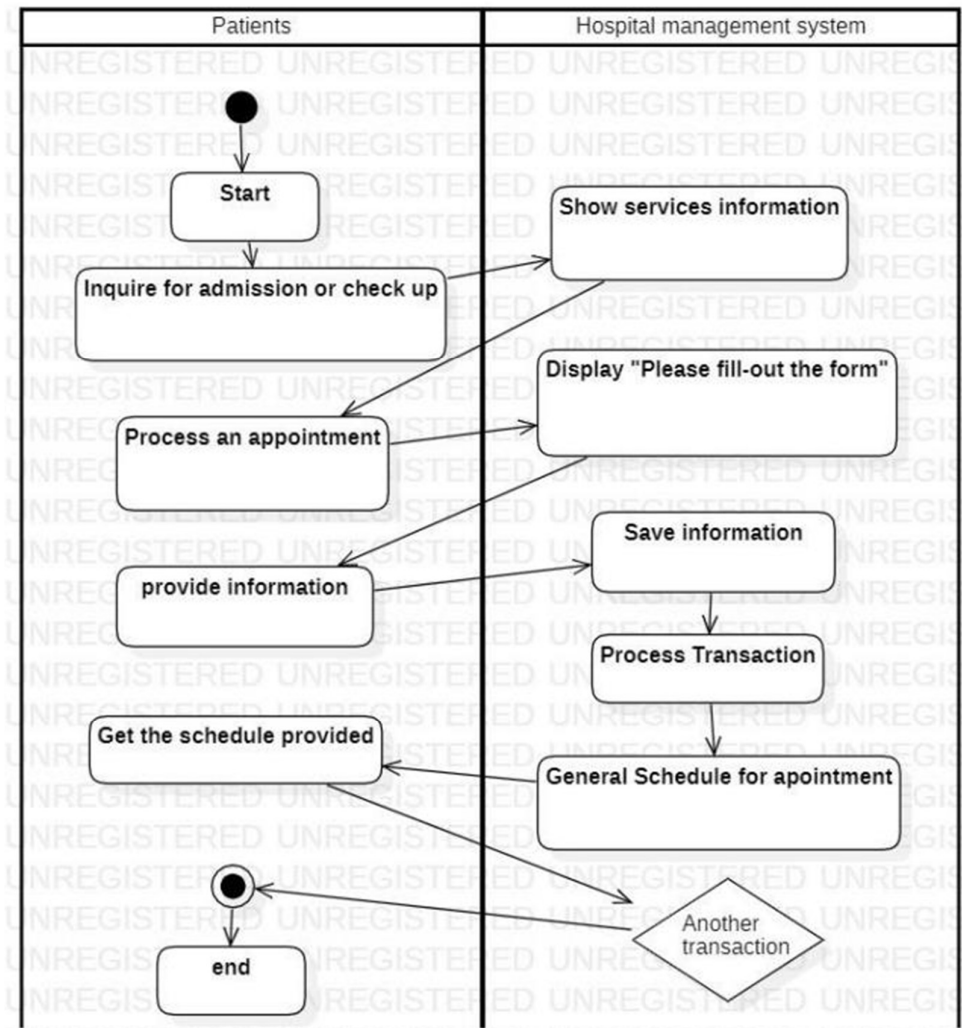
| Patients | Hospital management system |
|---|---|

Start

Inquire for admission or check up

Show services information

Display "Please fill-out the form"

Process an appointment

Save information

provide information

Process Transaction

Get the schedule provided

General Schedule for apointment

Another transaction

end

UNREGISTERED UNREGISTERED UNREGISTERED UNREGISTERED